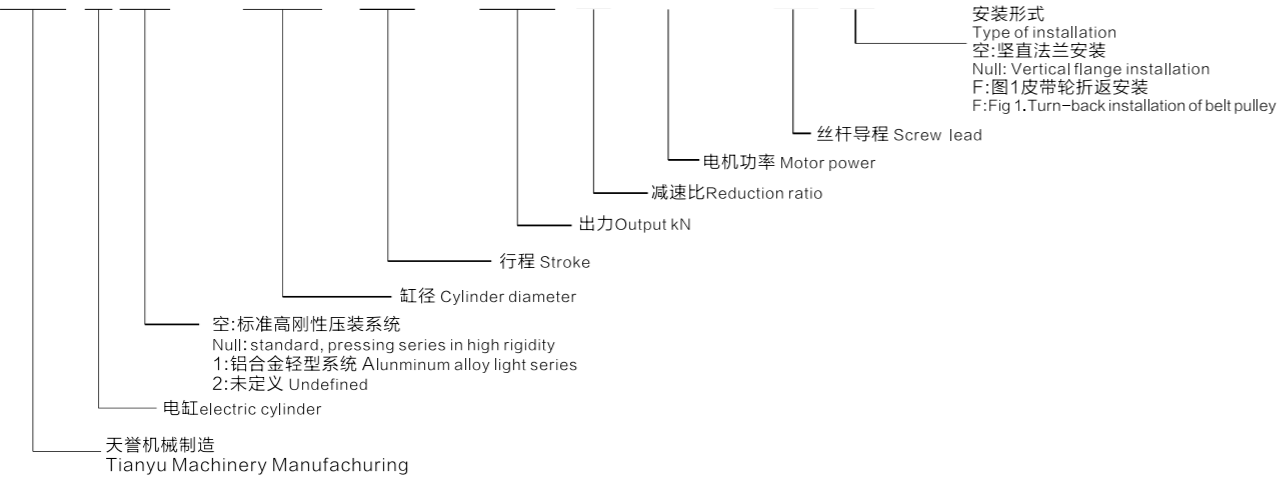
安装形式
Type of installation
空:竖直法兰安装
Null: Vertical flange installation
F:图1皮带轮折返安装
F:Fig 1.Turn-back installation of belt pulley

丝杆导程 Screw lead

电机功率 Motor power

减速比Reduction ratio

出力Output kN

行程 Stroke

缸径 Cylinder diameter

空:标准高刚性压装系统
Null: standard, pressing series in high rigidity
1:铝合金轻型系统 Alunminum alloy light series
2:未定义 Undefined

电缸electric cylinder

天誉机械制造
Tianyu Machinery Manufachuring